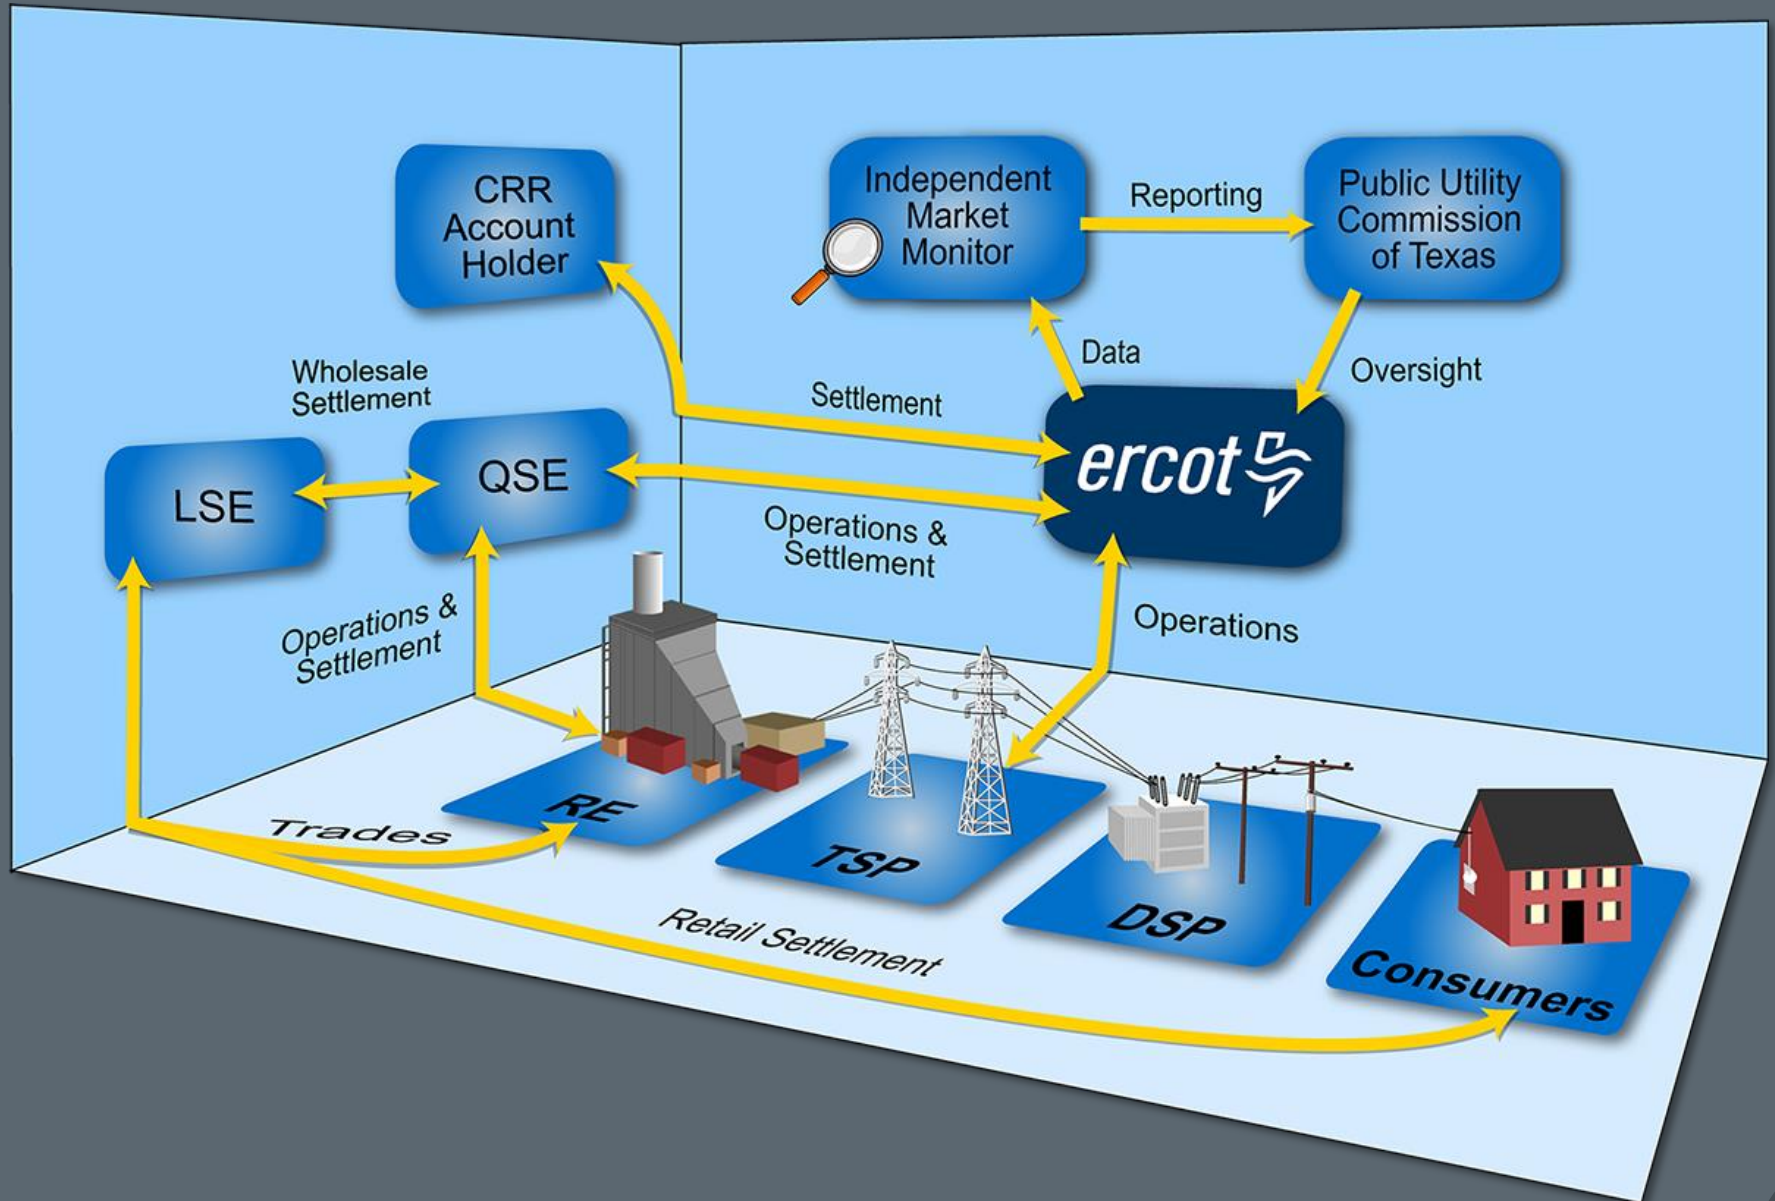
CRR Account Holder

Independent Market Monitor

Reporting

Public Utility Commission of Texas

Data

Oversight

Wholesale Settlement

Settlement

LSE

QSE

ercot

Operations & Settlement

Operations & Settlement

Operations

RE

TSP

DSP

Consumers

Trades

Retail Settlement